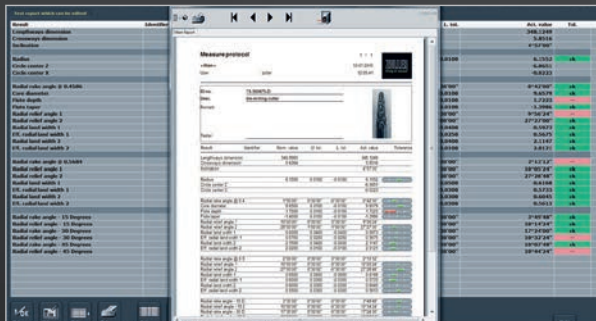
Result

Lengthwise dimension
Crossways dimension
Inclination

Radius
Circle center 2
Circle center 3

Radial rake angle @ 0.4586
Core diameter
Flute depth
Flute taper
Radial relief angle 1
Radial relief angle 2
Radial land width 1
Eff. radial land width 1
Radial land width 2

Radial rake angle @ 0.5669
Radial relief angle 1
Radial relief angle 2
Radial land width 1
Eff. radial land width 1
Radial land width 2

Radial rake angle - 15 Degrees
Radial rake angle - 30 Degrees
Radial rake angle - 45 Degrees
Radial rake angle - 15 Degrees
Radial rake angle - 30 Degrees
Radial rake angle - 45 Degrees

Act. value
Tol.
ok

Measure protocol